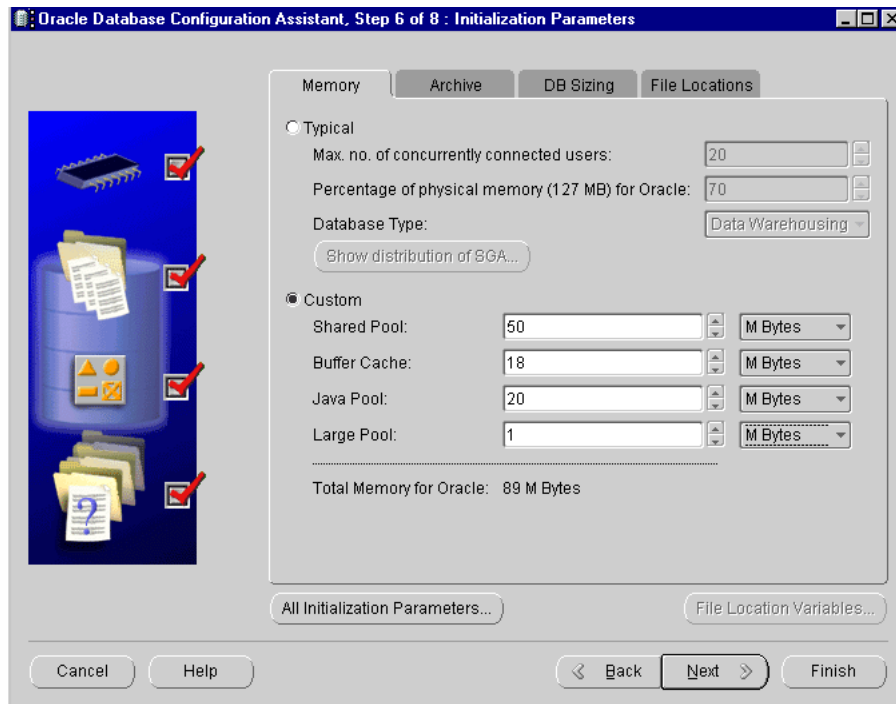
Oracle Database Configuration Assistant, Step 6 of 8 : Initialization Parameters

Memory | Archive | DB Sizing | File Locations

Typical

Max. no. of concurrently connected users: 20

Percentage of physical memory (127 MB) for Oracle: 70

Database Type: Data Warehousing

Show distribution of SGA...

Custom

Shared Pool: 50 M Bytes

Buffer Cache: 18 M Bytes

Java Pool: 20 M Bytes

Large Pool: 1 M Bytes

Total Memory for Oracle: 89 M Bytes

All Initialization Parameters...

File Location Variables...

Cancel

Help

Back

Next

Finish